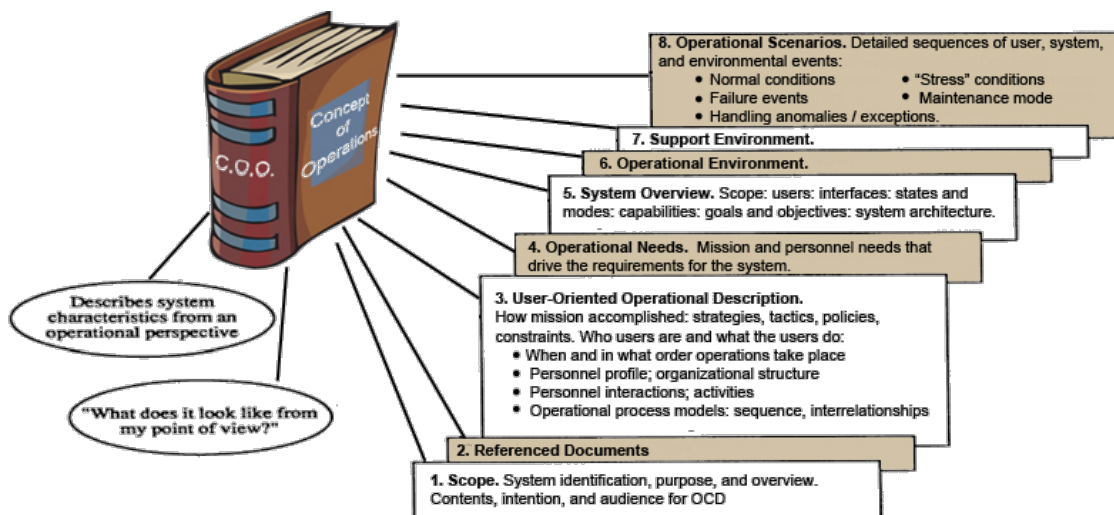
C.O.O.

Concept of Operations

Describes system characteristics from an operational perspective

"What does it look like from my point of view?"

8. Operational Scenarios. Detailed sequences of user, system, and environmental events:
- Normal conditions
- "Stress" conditions
- Failure events
- Maintenance mode
- Handling anomalies / exceptions.

7. Support Environment.

6. Operational Environment.

5. System Overview. Scope: users: interfaces: states and modes: capabilities: goals and objectives: system architecture.

4. Operational Needs. Mission and personnel needs that drive the requirements for the system.

3. User-Oriented Operational Description. How mission accomplished: strategies, tactics, policies, constraints. Who users are and what the users do:
- When and in what order operations take place
- Personnel profile; organizational structure
- Personnel interactions; activities
- Operational process models: sequence, interrelationships

2. Referenced Documents

1. Scope. System identification, purpose, and overview. Contents, intention, and audience for OCD